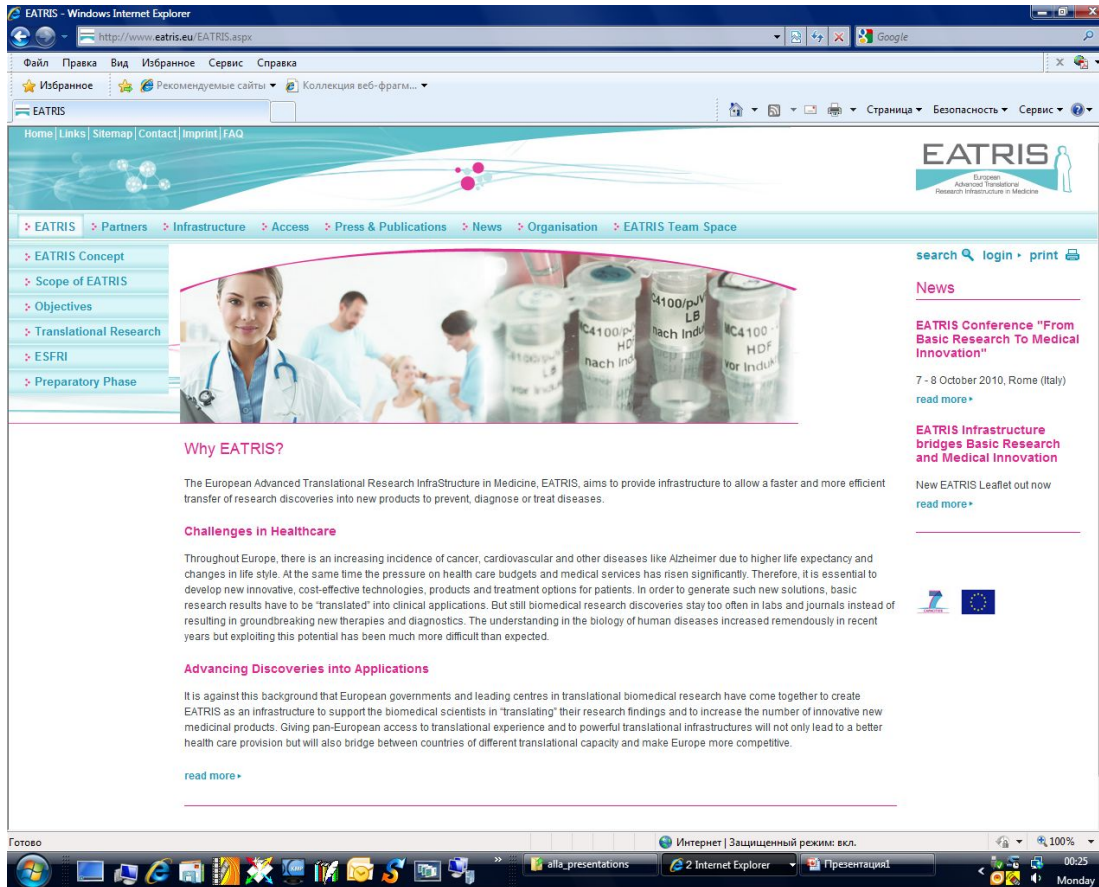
EATRIS - Windows Internet Explorer

http://www.eatris.eu/EATRIS.aspx

Google

Файл Правка Вид Избранное Сервис Справка

Избранное Рекомендуемые сайты Коллекция веб-фрагм...

EATRIS

Страница Безопасность Сервис

Home | Links | Sitemap | Contact | Imprint | FAQ

EATRIS
European Advanced Translational Research Infrastructure in Medicine

EATRIS Partners Infrastructure Access Press & Publications News Organisation EATRIS Team Space

EATRIS Concept
Scope of EATRIS
Objectives
Translational Research
ESFRI
Preparatory Phase

MC4100/pJV LB nach Indu HDF vor Indu

search login print

News

EATRIS Conference "From Basic Research To Medical Innovation"

7 - 8 October 2010, Rome (Italy)

read more

EATRIS Infrastructure bridges Basic Research and Medical Innovation

New EATRIS Leaflet out now

read more

Why EATRIS?

The European Advanced Translational Research InfraStructure in Medicine, EATRIS, aims to provide infrastructure to allow a faster and more efficient transfer of research discoveries into new products to prevent, diagnose or treat diseases.

Challenges in Healthcare

Throughout Europe, there is an increasing incidence of cancer, cardiovascular and other diseases like Alzheimer due to higher life expectancy and changes in life style. At the same time the pressure on health care budgets and medical services has risen significantly. Therefore, it is essential to develop new innovative, cost-effective technologies, products and treatment options for patients. In order to generate such new solutions, basic research results have to be "translated" into clinical applications. But still biomedical research discoveries stay too often in labs and journals instead of resulting in groundbreaking new therapies and diagnostics. The understanding in the biology of human diseases increased remendously in recent years but exploiting this potential has been much more difficult than expected.

Advancing Discoveries into Applications

It is against this background that European governments and leading centres in translational biomedical research have come together to create EATRIS as an infrastructure to support the biomedical scientists in "translating" their research findings and to increase the number of innovative new medicinal products. Giving pan-European access to translational experience and to powerful translational infrastructures will not only lead to a better health care provision but will also bridge between countries of different translational capacity and make Europe more competitive.

read more

Готово

Интернет | Защищенный режим: вкл.

100%

alla_presentations

2 Internet Explorer

Презентация1

00:25
Monday